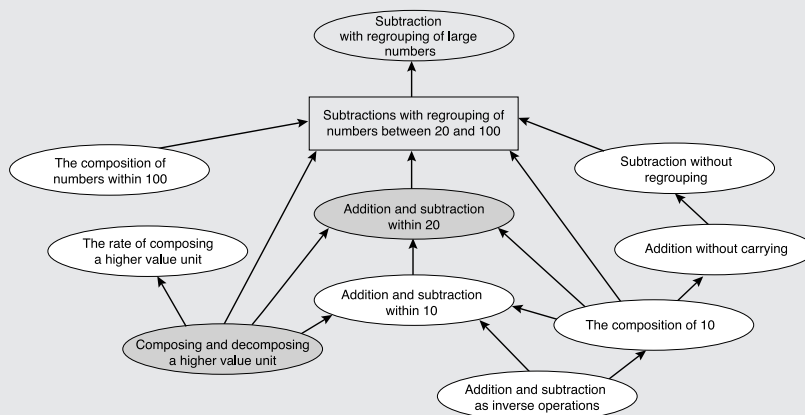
Subtraction with regrouping of large numbers

Subtractions with regrouping of numbers between 20 and 100

The composition of numbers within 100

Subtraction without regrouping

Addition and subtraction within 20

The rate of composing a higher value unit

Addition without carrying

Addition and subtraction within 10

The composition of 10

Composing and decomposing a higher value unit

Addition and subtraction as inverse operations